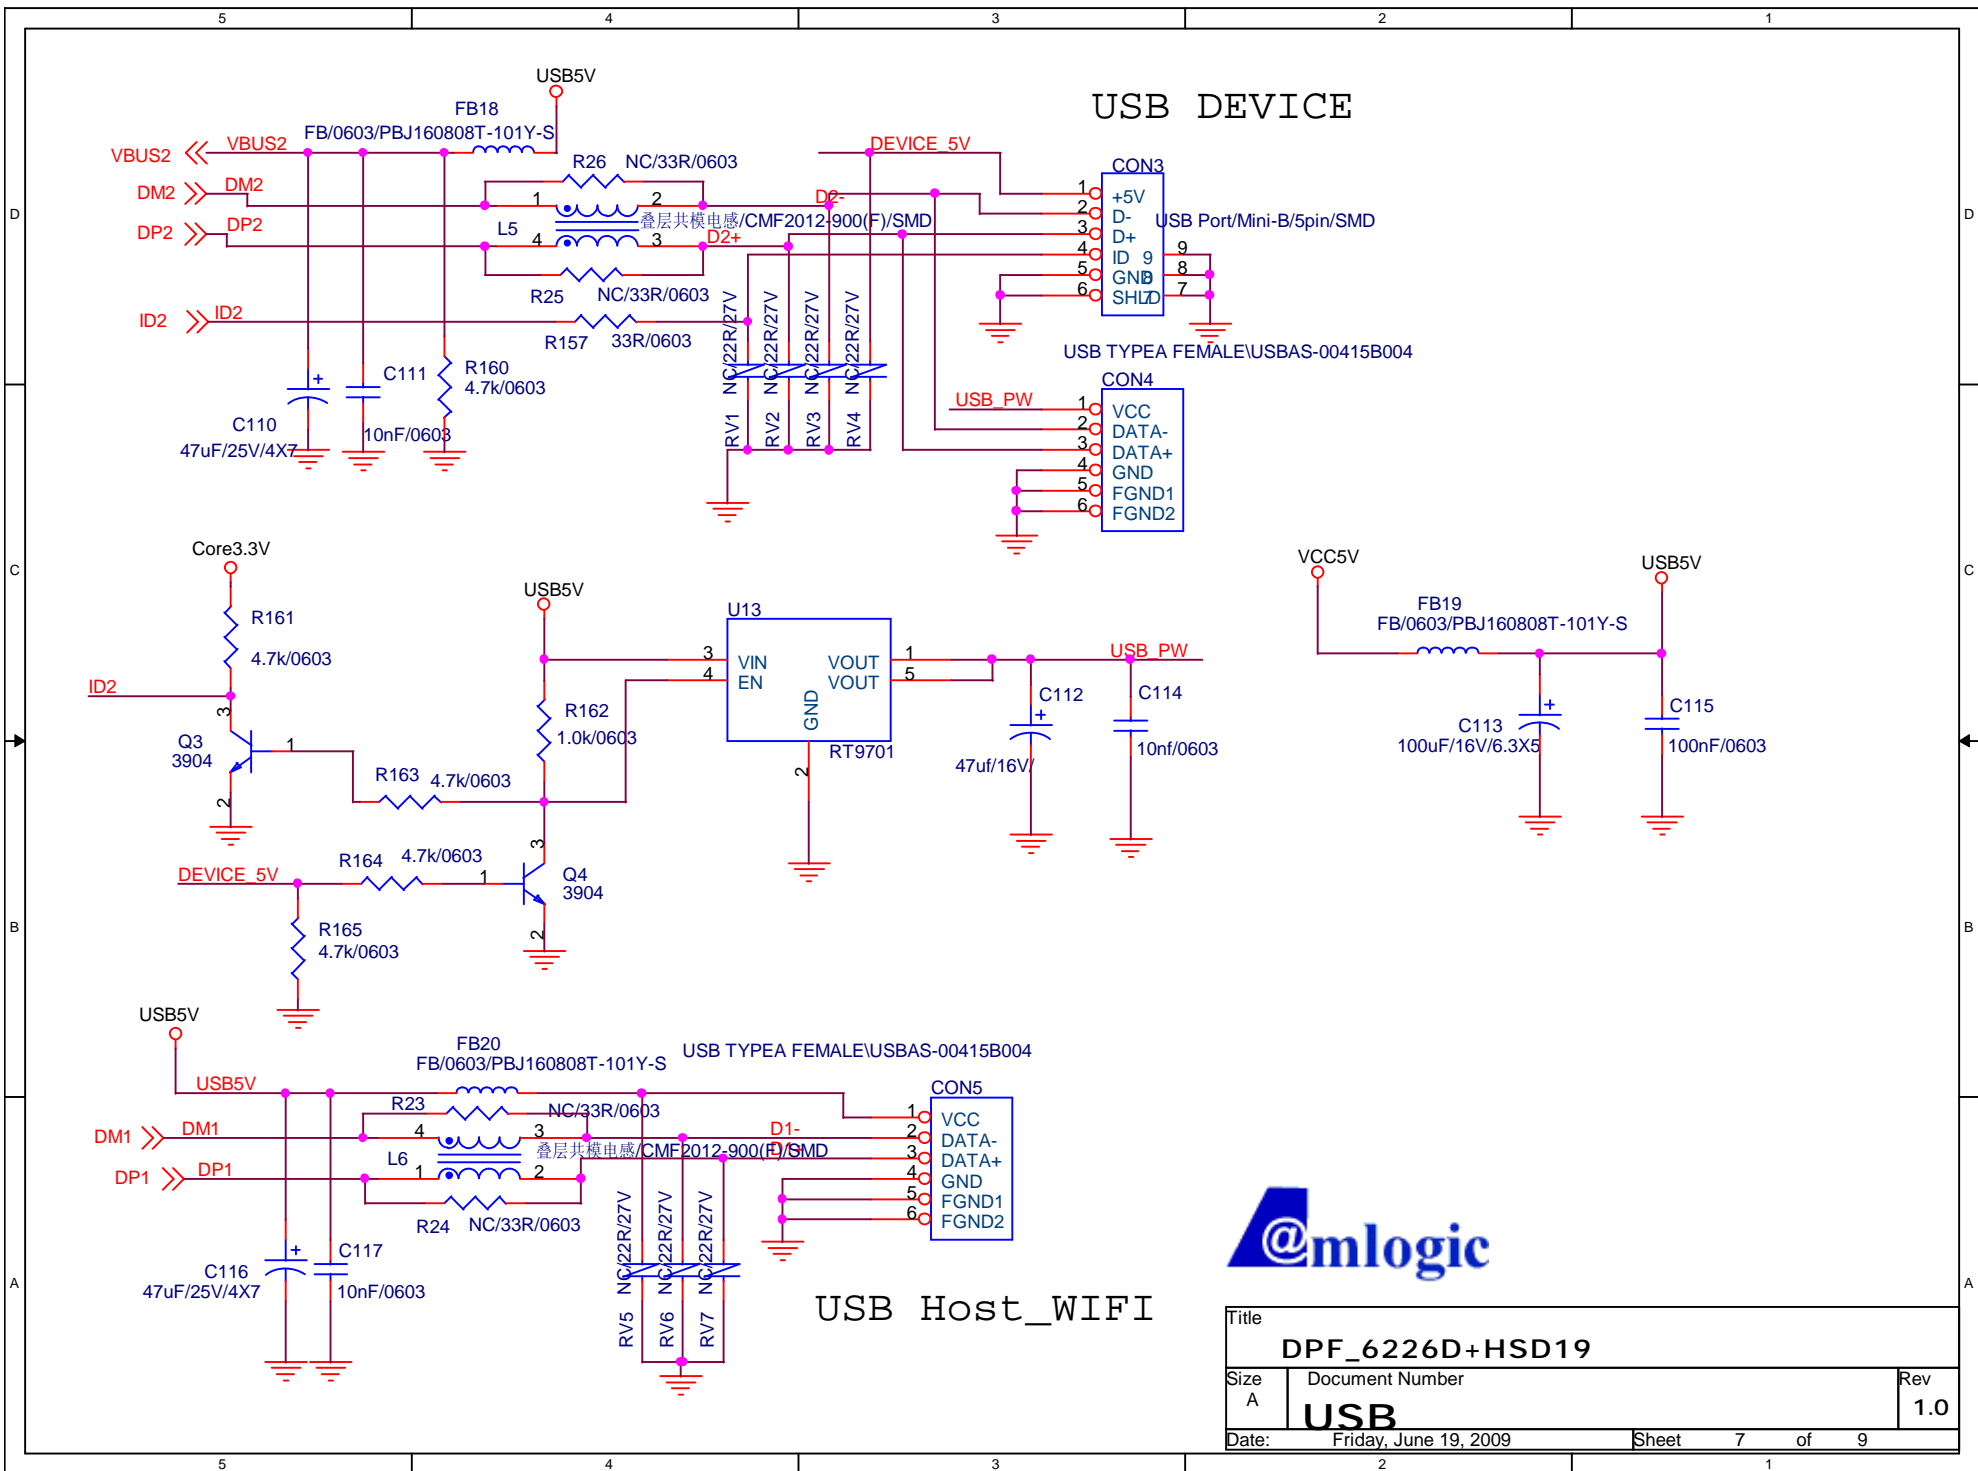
5 4 3 2 1

D

USB DEVICE

USB5V
FB18
FB/0603/PBJ160808T-101Y-S
VBUS2 VBUS2
DEVICE_5V
R26 NC/33R/0603
DM2 DM2
1 2
D2-
L5
叠层共模电感/CMF2012-900(F)/SMD
DP2 DP2
4 3
D2+
R25 NC/33R/0603
ID2 ID2
R157 33R/0603
CON3
1 +5V
2 D-
3 D+
4 ID 9
5 GND 8
6 SHLD 7
USB Port/Mini-B/5pin/SMD
9
8
7
NC/22R/27V
NC/22R/27V
NC/22R/27V
NC/22R/27V
RV1 RV2 RV3 RV4
C111
R160
4.7k/0603
C110
47uF/25V/4X7
10nF/0603
USB TYPEA FEMALE\USBAS-00415B004
CON4
USB_PW
1 VCC
2 DATA-
3 DATA+
4 GND
5 FGND1
6 FGND2

C

Core3.3V
R161
4.7k/0603
ID2
Q3
3904
1
3
2
USB5V
U13
3 VIN VOUT 1
4 EN VOUT 5
GND
2
RT9701
R162
1.0k/0603
R163 4.7k/0603
USB_PW
C112
C114
47uf/16V/
10nf/0603
VCC5V
USB5V
FB19
FB/0603/PBJ160808T-101Y-S
C113
100uF/16V/6.3X5
C115
100nF/0603

B

DEVICE_5V
R164 4.7k/0603
1
3
Q4
3904
2
R165
4.7k/0603

A

USB5V
USB5V
FB20
FB/0603/PBJ160808T-101Y-S
USB TYPEA FEMALE\USBAS-00415B004
R23
NC/33R/0603
DM1 DM1
4 3
D1-
L6
叠层共模电感/CMF2012-900(F)/SMD
DP1 DP1
1 2
R24 NC/33R/0603
CON5
1 VCC
2 DATA-
3 DATA+
4 GND
5 FGND1
6 FGND2
NC/22R/27V
NC/22R/27V
NC/22R/27V
RV5 RV6 RV7
C116
47uF/25V/4X7
C117
10nF/0603
USB Host_WIFI
@mlogic

Title
DPF_6226D+HSD19
Size A
Document Number
USB
Rev 1.0
Date: Friday, June 19, 2009
Sheet 7 of 9

5 4 3 2 1